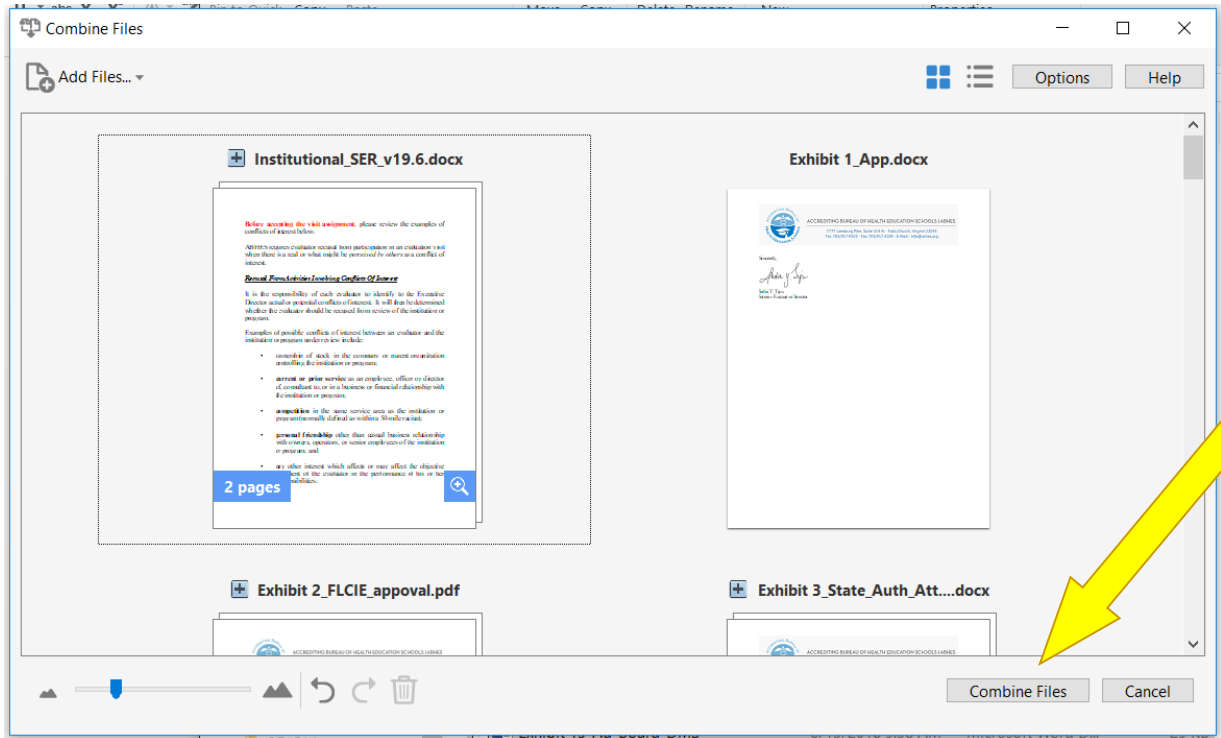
Combine Files

Add Files...

Options

Help

Institutional_SER_v19.6.docx

Before accepting the visit assignment, please review the examples of conflicts of interest below.

ABHES requires evaluator recusal from participation in an evaluation visit when there is a real or what might be perceived by others as a conflict of interest.

Recusal From Activities Involving Conflict Of Interest

It is the responsibility of each evaluator to identify to the Executive Director actual or potential conflicts of interest. It will then be determined whether the evaluator should be recused from review of the institution or program.

Examples of possible conflicts of interest between an evaluator and the institution or program under review include:

ownership of stock in the company or parent organization controlling the institution or program;

current or prior service as an employee, officer or director of, consultant to, or in a business or financial relationship with the institution or program;

competition in the same service area as the institution or program (normally defined as within a 50-mile radius);

personal friendship other than casual business relationship with owners, operators, or senior employees of the institution or program; and

any other interest which affects or may affect the objective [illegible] of the evaluator or the performance of his or her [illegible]sibilities.

2 pages

Exhibit 1_App.docx

ACCREDITING BUREAU OF HEALTH EDUCATION SCHOOLS | ABHES

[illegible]

Sincerely,

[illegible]

Exhibit 2_FLCIE_appoval.pdf

ACCREDITING BUREAU OF HEALTH EDUCATION SCHOOLS | ABHES

Exhibit 3_State_Auth_Att....docx

ACCREDITING BUREAU OF HEALTH EDUCATION SCHOOLS | ABHES

Combine Files

Cancel